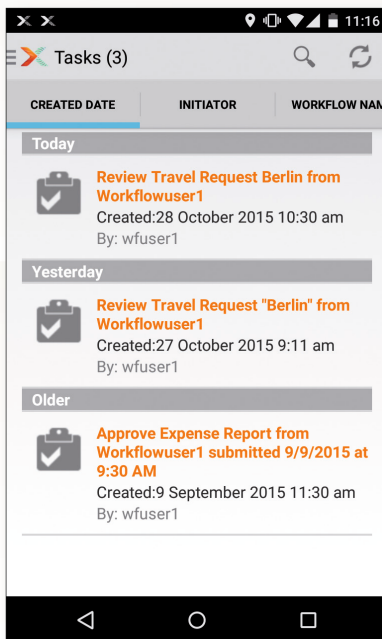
11:16

Tasks (3)

CREATED DATE
INITIATOR
WORKFLOW NAM

Today

Review Travel Request Berlin from Workflowuser1
Created:28 October 2015 10:30 am
By: wfuser1

Yesterday

Review Travel Request "Berlin" from Workflowuser1
Created:27 October 2015 9:11 am
By: wfuser1

Older

Approve Expense Report from Workflowuser1 submitted 9/9/2015 at 9:30 AM
Created:9 September 2015 11:30 am
By: wfuser1